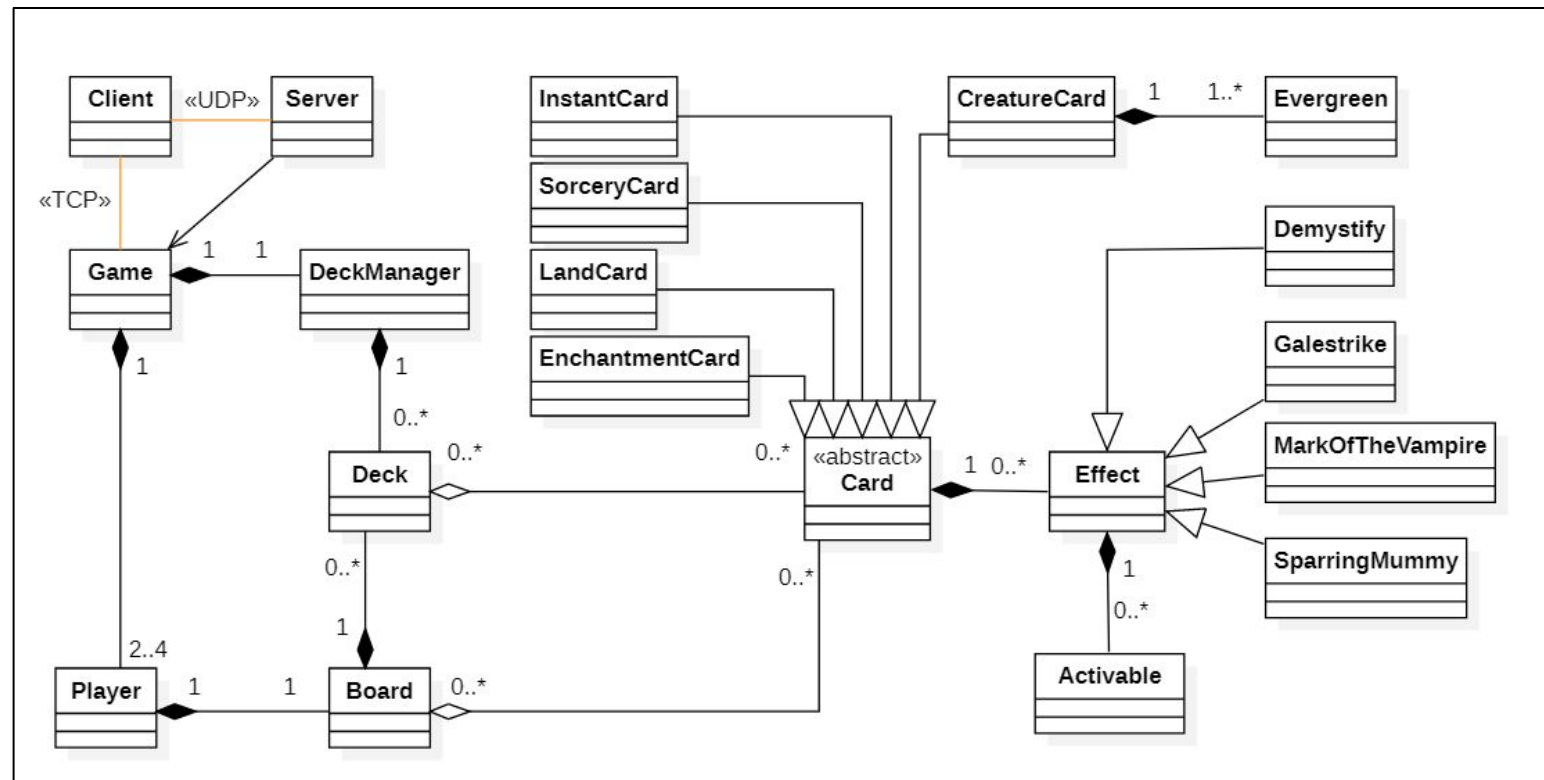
Client
«UDP»
Server
«TCP»
1
1
Game
DeckManager
1
1
0..*
Deck
0..*
0..*
1
Player
2..4
1
1
Board
0..*
InstantCard
SorceryCard
LandCard
EnchantmentCard
CreatureCard
1
1..*
Evergreen
Demystify
Galestrike
MarkOfTheVampire
SparringMummy
0..*
«abstract»
Card
1
0..*
Effect
0..*
1
0..*
Activable